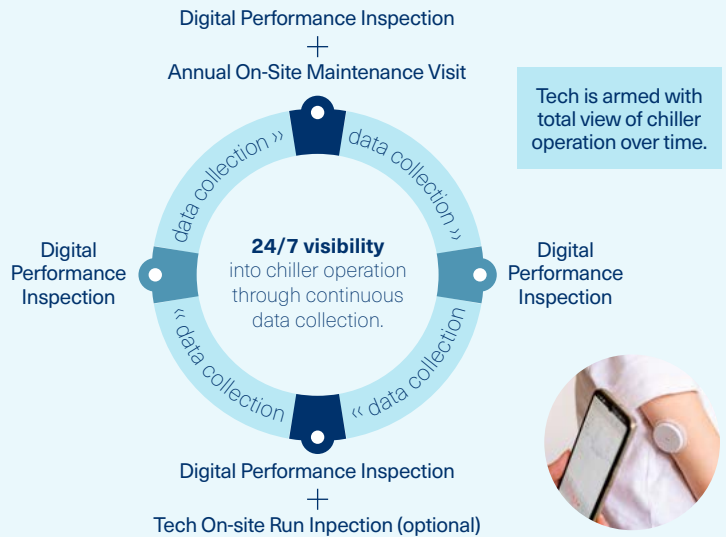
Digital Performance Inspection
+
Annual On-Site Maintenance Visit

Tech is armed with total view of chiller operation over time.

data collection »

data collection »

Digital Performance Inspection

24/7 visibility into chiller operation through continuous data collection.

Digital Performance Inspection

« data collection

« data collection

Digital Performance Inspection
+
Tech On-site Run Inpection (optional)